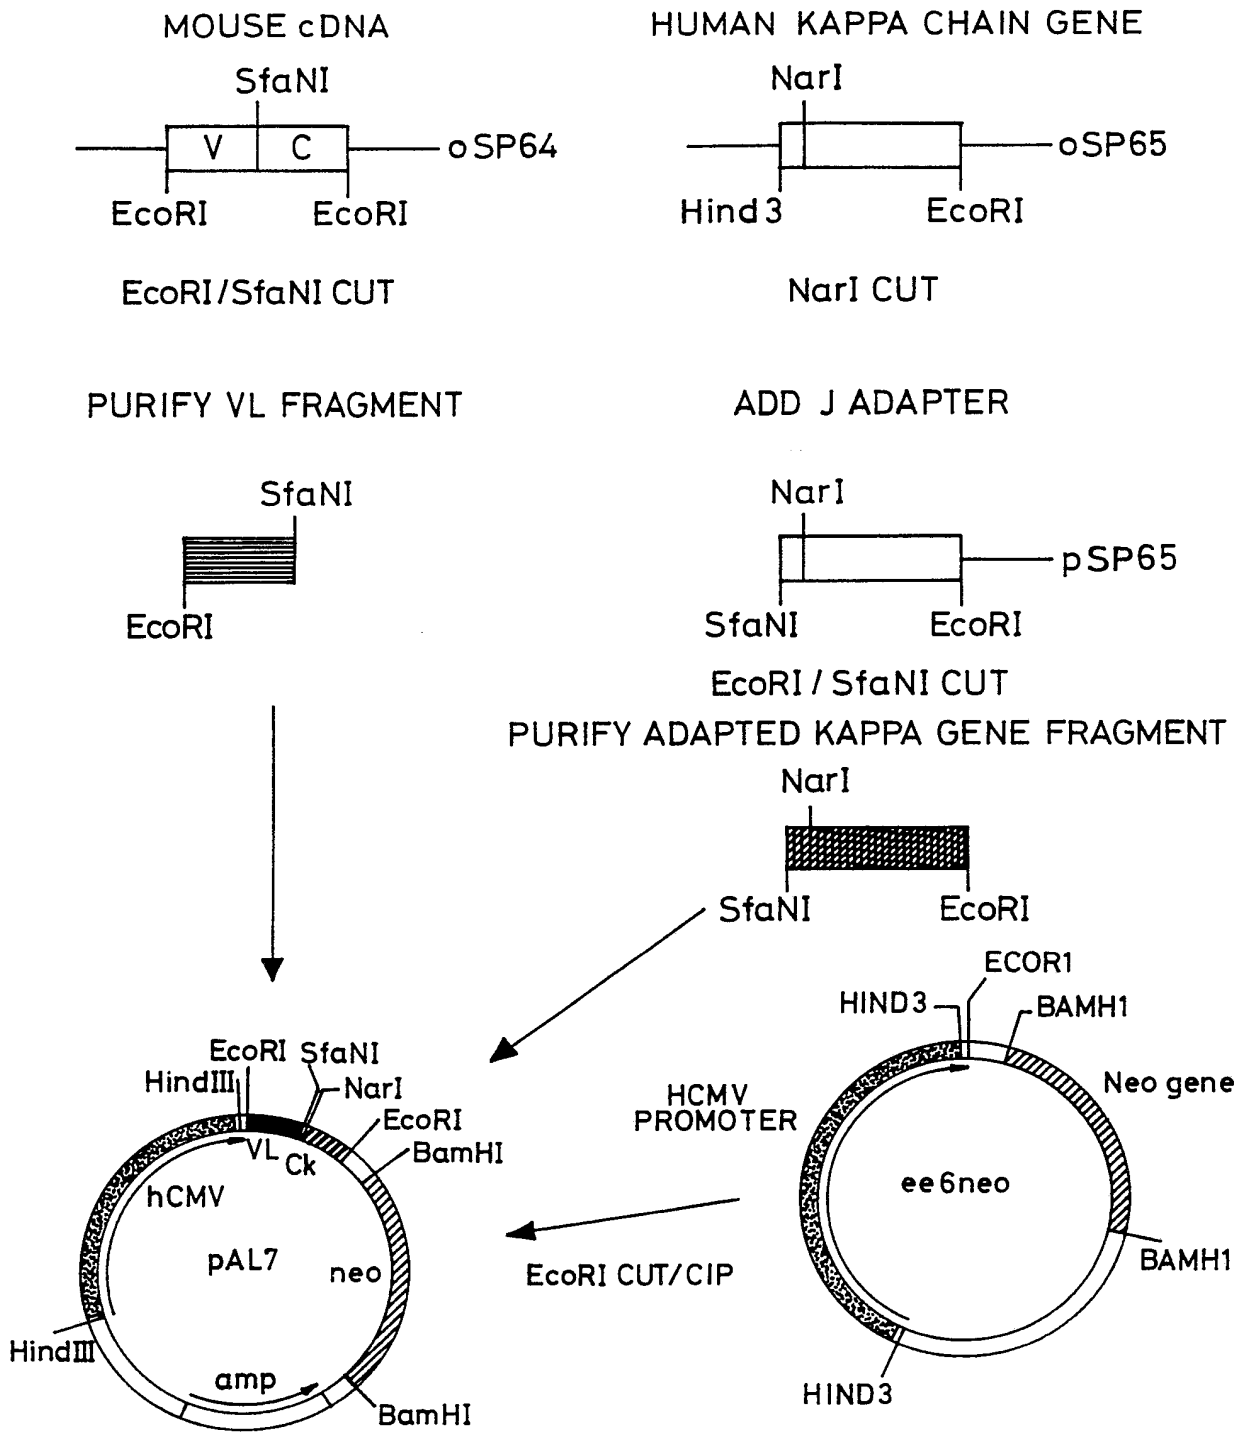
MOUSE cDNA

SfaNI

V C

oSP64

EcoRI EcoRI

EcoRI/SfaNI CUT

HUMAN KAPPA CHAIN GENE

NarI

oSP65

Hind3 EcoRI

NarI CUT

PURIFY VL FRAGMENT

SfaNI

EcoRI

ADD J ADAPTER

NarI

pSP65

SfaNI EcoRI

EcoRI / SfaNI CUT

PURIFY ADAPTED KAPPA GENE FRAGMENT

NarI

SfaNI EcoRI

ECOR1
HIND3
BAMH1
Neo gene
HCMV PROMOTER
ee6neo
BAMH1
HIND3

EcoRI CUT/CIP

EcoRI
SfaNI
HindIII
NarI
EcoRI
BamHI
VL
Ck
hCMV
pAL7
neo
HindIII
amp
BamHI